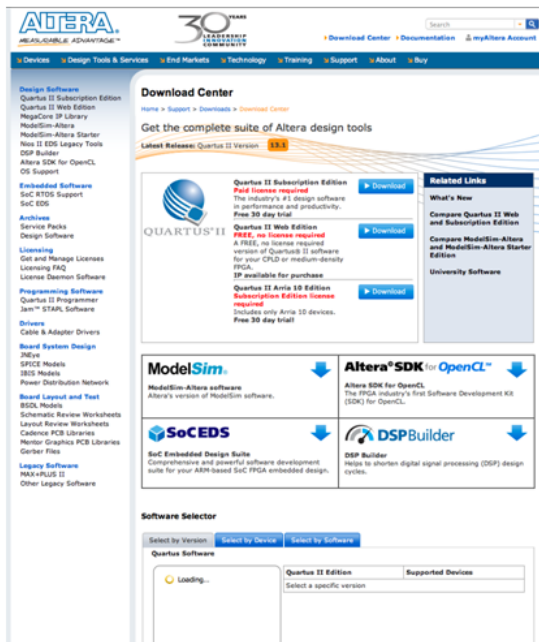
ALTERA
MEASURABLE ADVANTAGE™

30 YEARS LEADERSHIP INNOVATION COMMUNITY

Search

Download Center   Documentation   myAltera Account

Devices   Design Tools & Services   End Markets   Technology   Training   Support   About   Buy

Design Software
Quartus II Subscription Edition
Quartus II Web Edition
MegaCore IP Library
ModelSim-Altera
ModelSim-Altera Starter
Nios II EDS Legacy Tools
DSP Builder
Altera SDK for OpenCL
OS Support

Embedded Software
SoC RTOS Support
SoC EDS

Archives
Service Packs
Design Software

Licensing
Get and Manage Licenses
Licensing FAQ
License Daemon Software

Programming Software
Quartus II Programmer
Jam™ STAPL Software

Drivers
Cable & Adapter Drivers

Board System Design
JNEye
SPICE Models
IBIS Models
Power Distribution Network

Board Layout and Test
BSDL Models
Schematic Review Worksheets
Layout Review Worksheets
Cadence PCB Libraries
Mentor Graphics PCB Libraries
Gerber Files

Legacy Software
MAX+PLUS II
Other Legacy Software

Download Center

Home > Support > Downloads > Download Center

Get the complete suite of Altera design tools

Latest Release: Quartus II Version 13.1

QUARTUS II

Quartus II Subscription Edition
Paid license required
The industry's #1 design software in performance and productivity.
Free 30 day trial
Download

Quartus II Web Edition
FREE, no license required
A FREE, no license required version of Quartus II software for your CPLD or medium-density FPGA.
IP available for purchase
Download

Quartus II Arria 10 Edition
Subscription Edition license required
Includes only Arria 10 devices.
Free 30 day trial!
Download

Related Links
What's New
Compare Quartus II Web and Subscription Edition
Compare ModelSim-Altera and ModelSim-Altera Starter Edition
University Software

ModelSim
ModelSim-Altera software
Altera's version of ModelSim software.

Altera SDK for OpenCL
Altera SDK for OpenCL
The FPGA industry's first Software Development Kit (SDK) for OpenCL.

SoCEDS
SoC Embedded Design Suite
Comprehensive and powerful software development suite for your ARM-based SoC FPGA embedded design.

DSPBuilder
DSP Builder
Helps to shorten digital signal processing (DSP) design cycles.

Software Selector

Select by Version   Select by Device   Select by Software

Quartus Software

Loading...

| Quartus II Edition | Supported Devices |
|---|---|
| Select a specific version | |